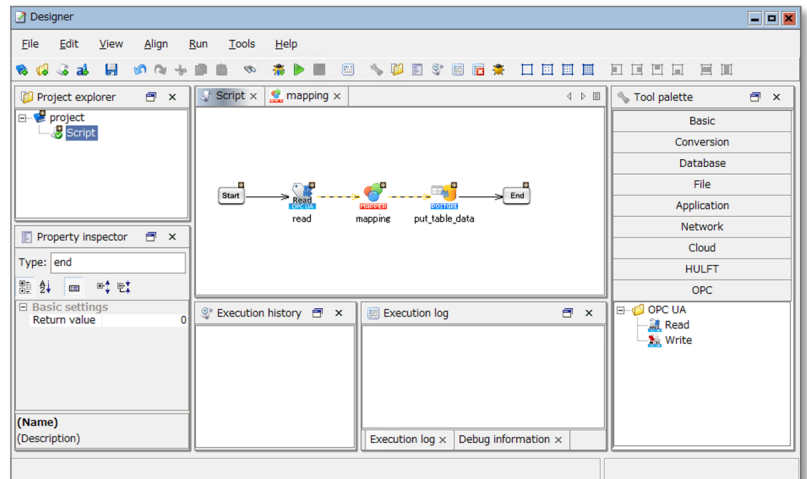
Designer

File Edit View Align Run Tools Help

Project explorer
project
Script

Script × mapping ×

Start
Read OPC UA
read
mapping
put_table_data
End

Tool palette
Basic
Conversion
Database
File
Application
Network
Cloud
HULFT
OPC

OPC UA
Read
Write

Property inspector
Type: end

Basic settings
Return value 0

(Name)
(Description)

Execution history

Execution log

Execution log × Debug information ×